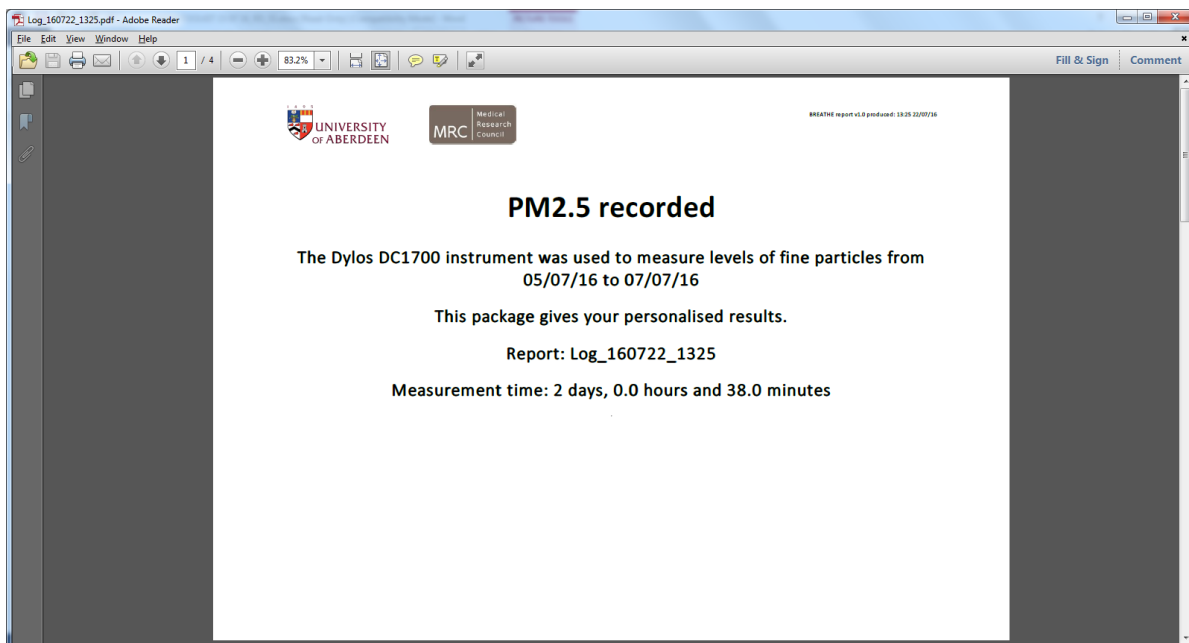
Log_160722_1325.pdf - Adobe Reader

File Edit View Window Help

1 / 4 83.2%

Fill & Sign Comment

UNIVERSITY OF ABERDEEN

MRC Medical Research Council

BREATHE report v1.0 produced: 13:25 22/07/16

PM2.5 recorded

The Dylos DC1700 instrument was used to measure levels of fine particles from 05/07/16 to 07/07/16

This package gives your personalised results.

Report: Log_160722_1325

Measurement time: 2 days, 0.0 hours and 38.0 minutes